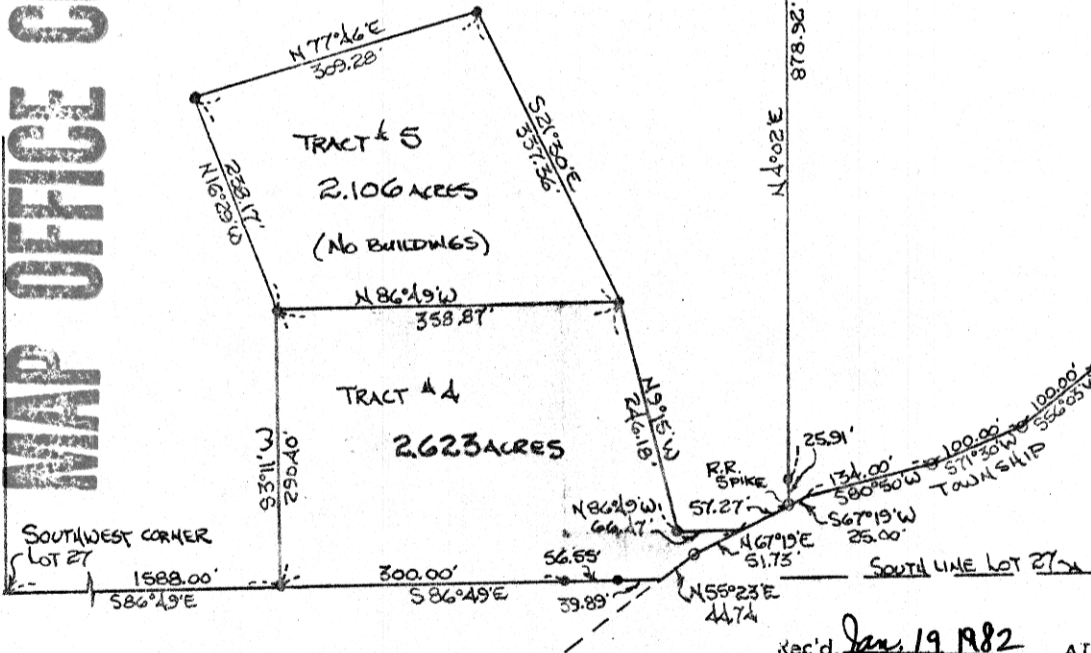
MAP OFFICE C

N77°46'E
309.28'

TRACT # 5
2.106 ACRES
(NO BUILDINGS)

N16°29'W
238.17'

S21°30'E
337.36'

N4°02'E
878.92'

N86°49'W
358.87'

TRACT # 4
2.623 ACRES

S3°11'W
290.40'

N9°15'W
246.18'

25.91'
R.R. SPIKE
57.27'
134.00'
S80°50'W
100.00'
S71°30'W
100.00'
S56°05'W
TOWNSHIP

N86°49'W
66.47'

S67°19'W
25.00'

N67°19'E
51.73'

SOUTHWEST CORNER
LOT 27

1588.00'
S86°49'E

300.00'
S86°49'E

56.65'
39.89'

N55°23'E
44.74

SOUTH LINE LOT 27

Rec'd Jan. 19 1982
A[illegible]